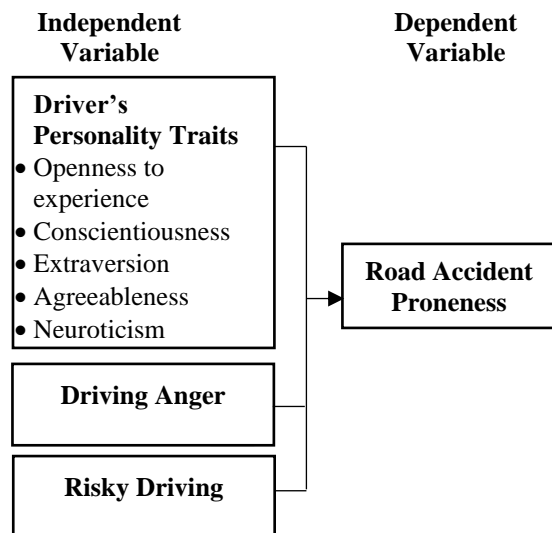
Independent Variable

Dependent Variable

Driver's Personality Traits
• Openness to experience
• Conscientiousness
• Extraversion
• Agreeableness
• Neuroticism

Road Accident Proneness

Driving Anger

Risky Driving